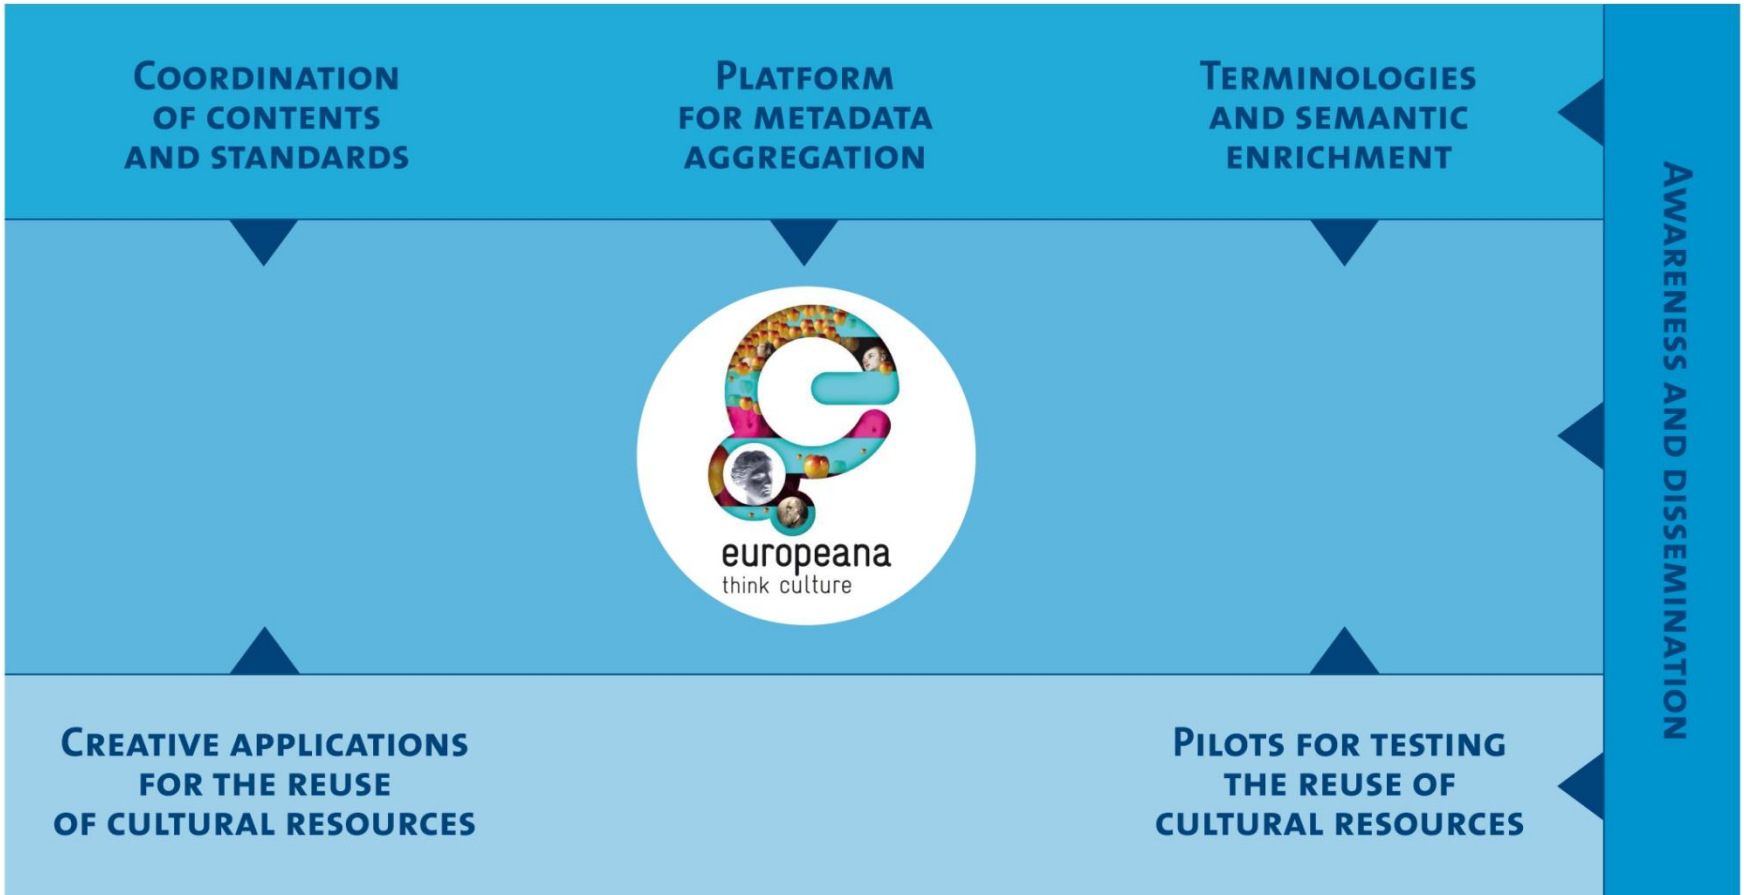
Coordination of contents and standards

Platform for metadata aggregation

Terminologies and semantic enrichment

europeana
think culture

Creative applications for the reuse of cultural resources

Pilots for testing the reuse of cultural resources

Awareness and dissemination